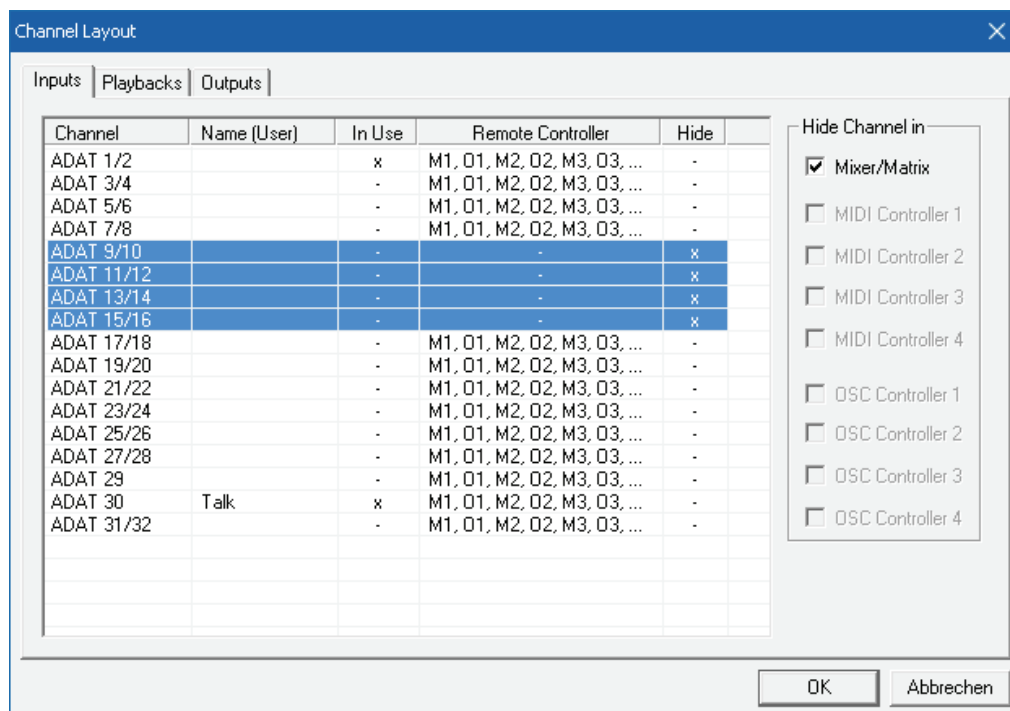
Channel Layout

Inputs | Playbacks | Outputs

| Channel | Name (User) | In Use | Remote Controller | Hide |
|---|---|---|---|---|
| ADAT 1/2 | | x | M1, O1, M2, O2, M3, O3, ... | - |
| ADAT 3/4 | | - | M1, O1, M2, O2, M3, O3, ... | - |
| ADAT 5/6 | | - | M1, O1, M2, O2, M3, O3, ... | - |
| ADAT 7/8 | | - | M1, O1, M2, O2, M3, O3, ... | - |
| ADAT 9/10 | | - | - | x |
| ADAT 11/12 | | - | - | x |
| ADAT 13/14 | | - | - | x |
| ADAT 15/16 | | - | - | x |
| ADAT 17/18 | | - | M1, O1, M2, O2, M3, O3, ... | - |
| ADAT 19/20 | | - | M1, O1, M2, O2, M3, O3, ... | - |
| ADAT 21/22 | | - | M1, O1, M2, O2, M3, O3, ... | - |
| ADAT 23/24 | | - | M1, O1, M2, O2, M3, O3, ... | - |
| ADAT 25/26 | | - | M1, O1, M2, O2, M3, O3, ... | - |
| ADAT 27/28 | | - | M1, O1, M2, O2, M3, O3, ... | - |
| ADAT 29 | | - | M1, O1, M2, O2, M3, O3, ... | - |
| ADAT 30 | Talk | x | M1, O1, M2, O2, M3, O3, ... | - |
| ADAT 31/32 | | - | M1, O1, M2, O2, M3, O3, ... | - |

Hide Channel in
Mixer/Matrix
MIDI Controller 1
MIDI Controller 2
MIDI Controller 3
MIDI Controller 4
OSC Controller 1
OSC Controller 2
OSC Controller 3
OSC Controller 4

OK
Abbrechen